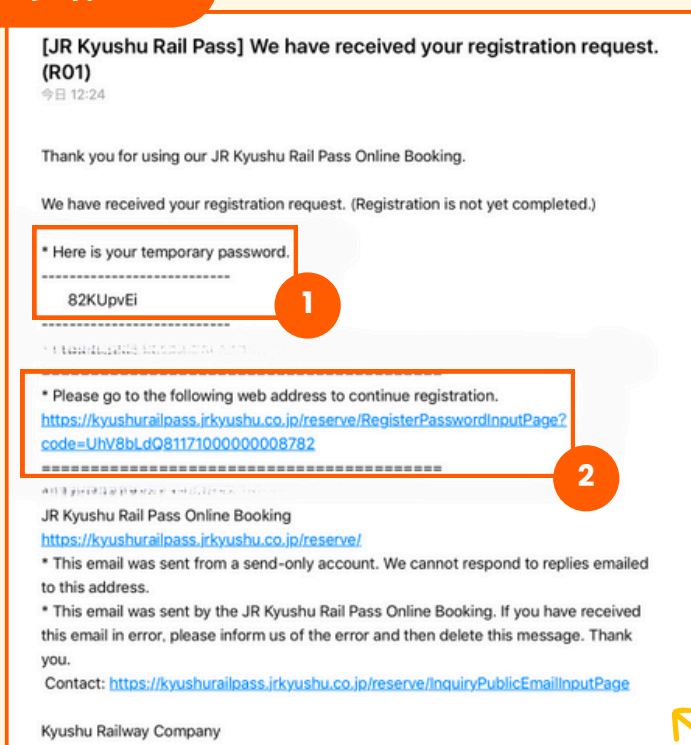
[JR Kyushu Rail Pass] We have received your registration request. (R01)
今日 12:24

Thank you for using our JR Kyushu Rail Pass Online Booking.

We have received your registration request. (Registration is not yet completed.)

* Here is your temporary password.
----------------------------
82KUpvEi
----------------------------
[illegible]
==========================================
* Please go to the following web address to continue registration.
https://kyushurailpass.jrkyushu.co.jp/reserve/RegisterPasswordInputPage?code=UhV8bLdQ81171000000008782
==========================================

1

2

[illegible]
JR Kyushu Rail Pass Online Booking
https://kyushurailpass.jrkyushu.co.jp/reserve/
* This email was sent from a send-only account. We cannot respond to replies emailed to this address.
* This email was sent by the JR Kyushu Rail Pass Online Booking. If you have received this email in error, please inform us of the error and then delete this message. Thank you.
Contact: https://kyushurailpass.jrkyushu.co.jp/reserve/InquiryPublicEmailInputPage

Kyushu Railway Company